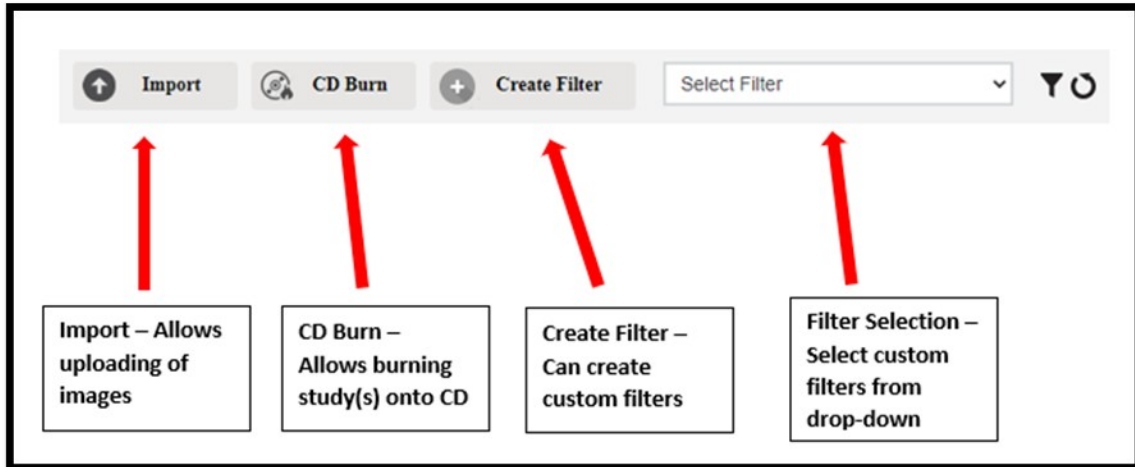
Import
CD Burn
Create Filter
Select Filter

Import – Allows uploading of images

CD Burn – Allows burning study(s) onto CD

Create Filter – Can create custom filters

Filter Selection – Select custom filters from drop-down